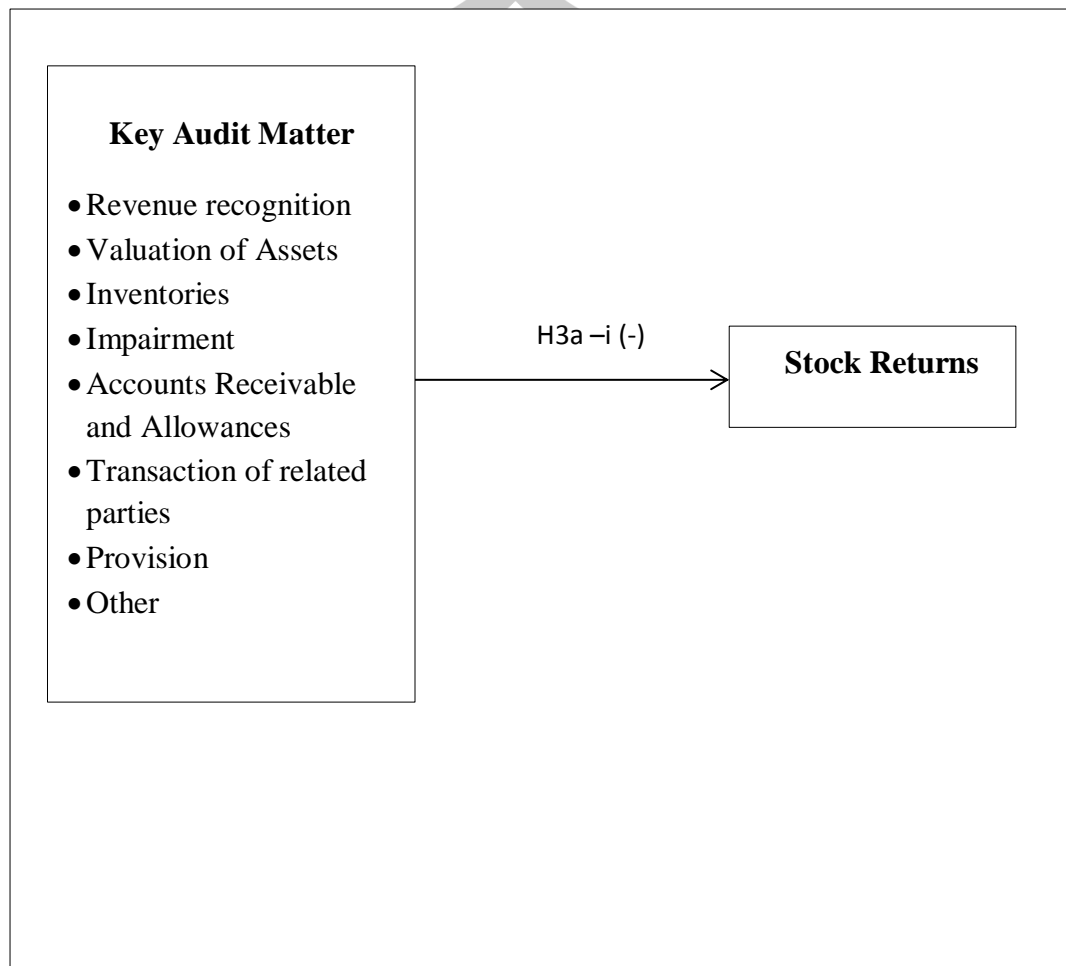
**Key Audit Matter**

- Revenue recognition
- Valuation of Assets
- Inventories
- Impairment
- Accounts Receivable and Allowances
- Transaction of related parties
- Provision
- Other

H3a –i (-)

**Stock Returns**